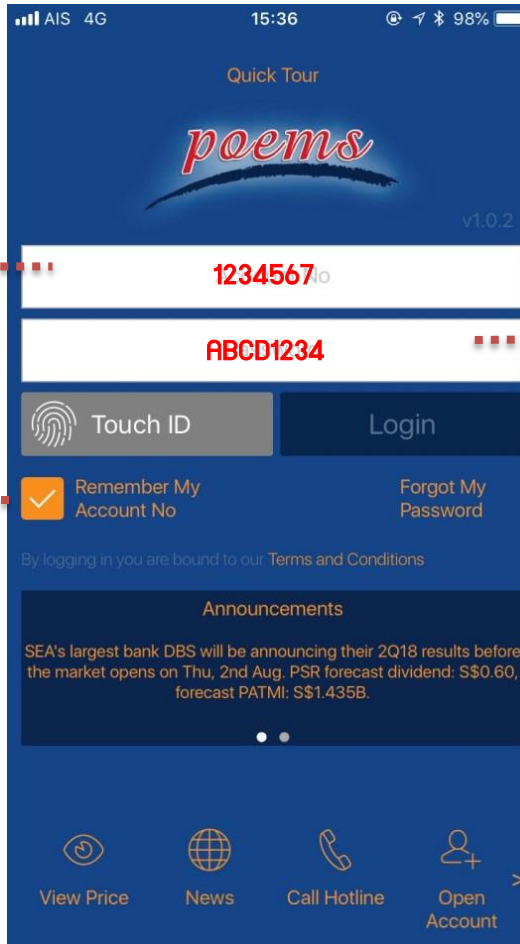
AIS 4G 15:36 98%

Quick Tour

poems

v1.0.2

1234567 No

ABCD1234

Touch ID

Login

Remember My Account No

Forgot My Password

By logging in you are bound to our Terms and Conditions

Announcements

SEA's largest bank DBS will be announcing their 2Q18 results before the market opens on Thu, 2nd Aug. PSR forecast dividend: S$0.60, forecast PATMI: S$1.435B.

View Price

News

Call Hotline

Open Account